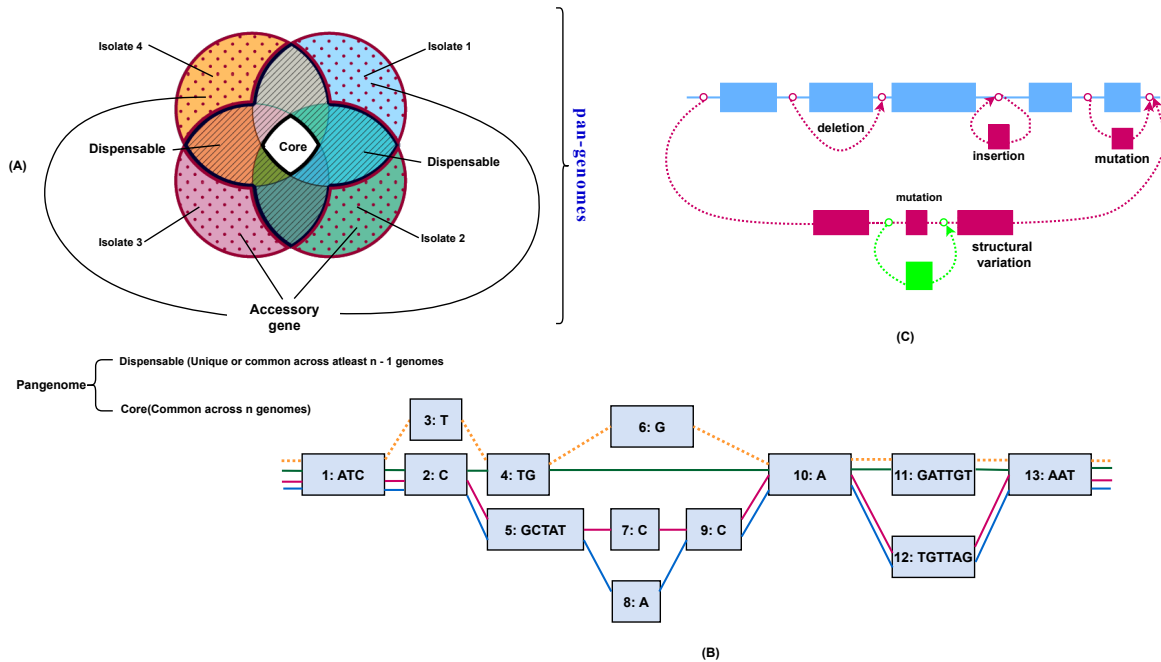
Isolate 4

Isolate 1

Dispensable

Core

Dispensable

Isolate 3

Isolate 2

Accessory gene

(A)

pan-genomes

deletion

insertion

mutation

mutation

structural variation

(C)

Pangenome

Dispensable (Unique or common across atleast n - 1 genomes

Core(Common across n genomes)

3: T

6: G

1: ATC

2: C

4: TG

10: A

11: GATTGT

13: AAT

5: GCTAT

7: C

9: C

12: TGTTAG

8: A

(B)